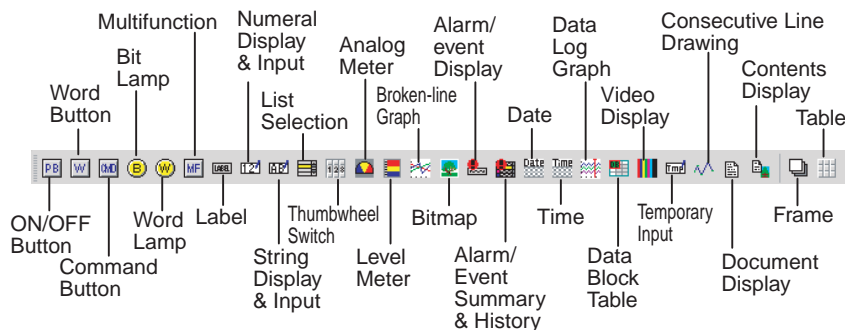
Multifunction

Word Button

Bit Lamp

Numeral Display & Input

List Selection

Analog Meter

Broken-line Graph

Alarm/ event Display

Date

Data Log Graph

Video Display

Consecutive Line Drawing

Contents Display

Table

PB W MD B W MF LABEL Date Time

ON/OFF Button

Command Button

Word Lamp

Label

String Display & Input

Thumbwheel Switch

Level Meter

Bitmap

Alarm/ Event Summary & History

Time

Data Block Table

Temporary Input

Document Display

Frame